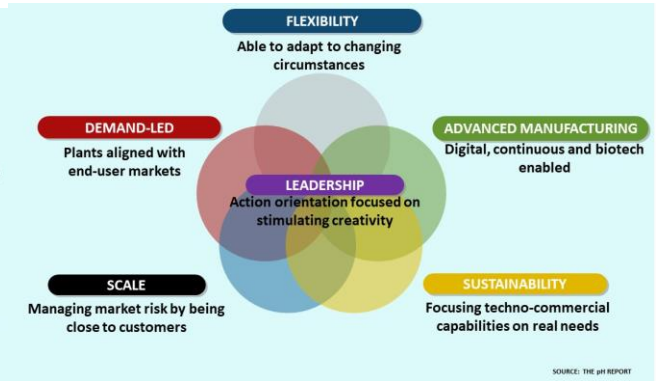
FLEXIBILITY
Able to adapt to changing circumstances

DEMAND-LED
Plants aligned with end-user markets

ADVANCED MANUFACTURING
Digital, continuous and biotech enabled

LEADERSHIP
Action orientation focused on stimulating creativity

SCALE
Managing market risk by being close to customers

SUSTAINABILITY
Focusing techno-commercial capabilities on real needs

SOURCE: THE pH REPORT